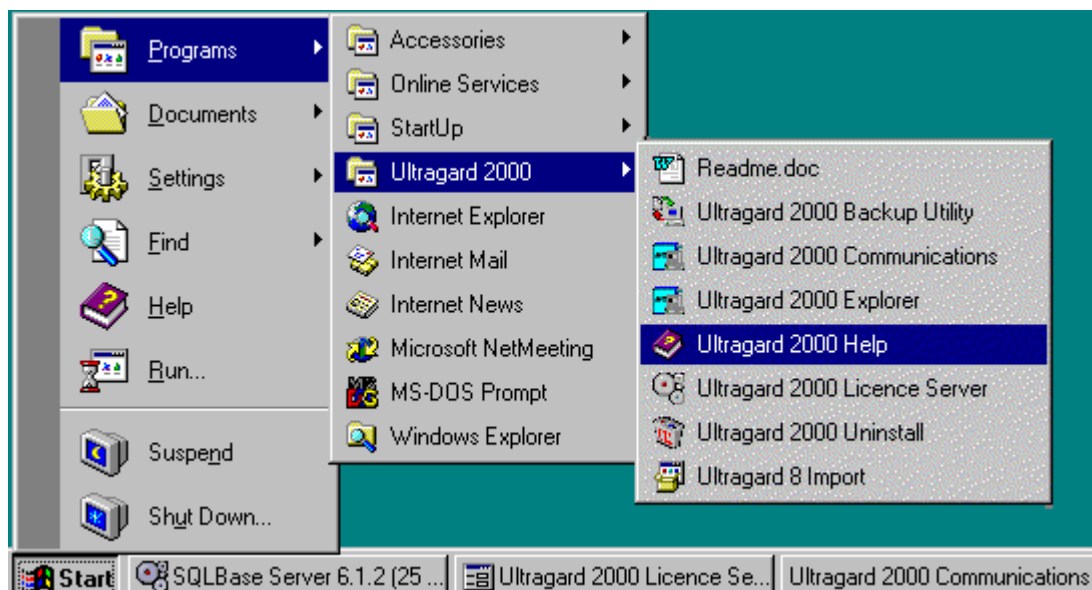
Programs
Documents
Settings
Find
Help
Run...
Suspend
Shut Down...

Accessories
Online Services
StartUp
Ultragard 2000
Internet Explorer
Internet Mail
Internet News
Microsoft NetMeeting
MS-DOS Prompt
Windows Explorer

Readme.doc
Ultragard 2000 Backup Utility
Ultragard 2000 Communications
Ultragard 2000 Explorer
Ultragard 2000 Help
Ultragard 2000 Licence Server
Ultragard 2000 Uninstall
Ultragard 8 Import

Start
SQLBase Server 6.1.2 (25 ...
Ultragard 2000 Licence Se...
Ultragard 2000 Communications